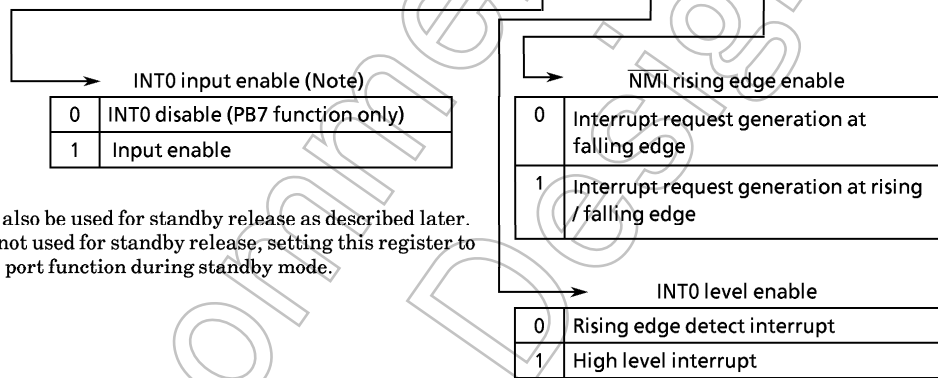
INT0 input enable (Note)

| 0 | INT0 disable (PB7 function only) |
|---|---|
| 1 | Input enable |

$\overline{\text{NMI}}$ rising edge enable

| 0 | Interrupt request generation at falling edge |
|---|---|
| 1 | Interrupt request generation at rising / falling edge |

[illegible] also be used for standby release as described later. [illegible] not used for standby release, setting this register to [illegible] port function during standby mode.

INT0 level enable

| 0 | Rising edge detect interrupt |
|---|---|
| 1 | High level interrupt |